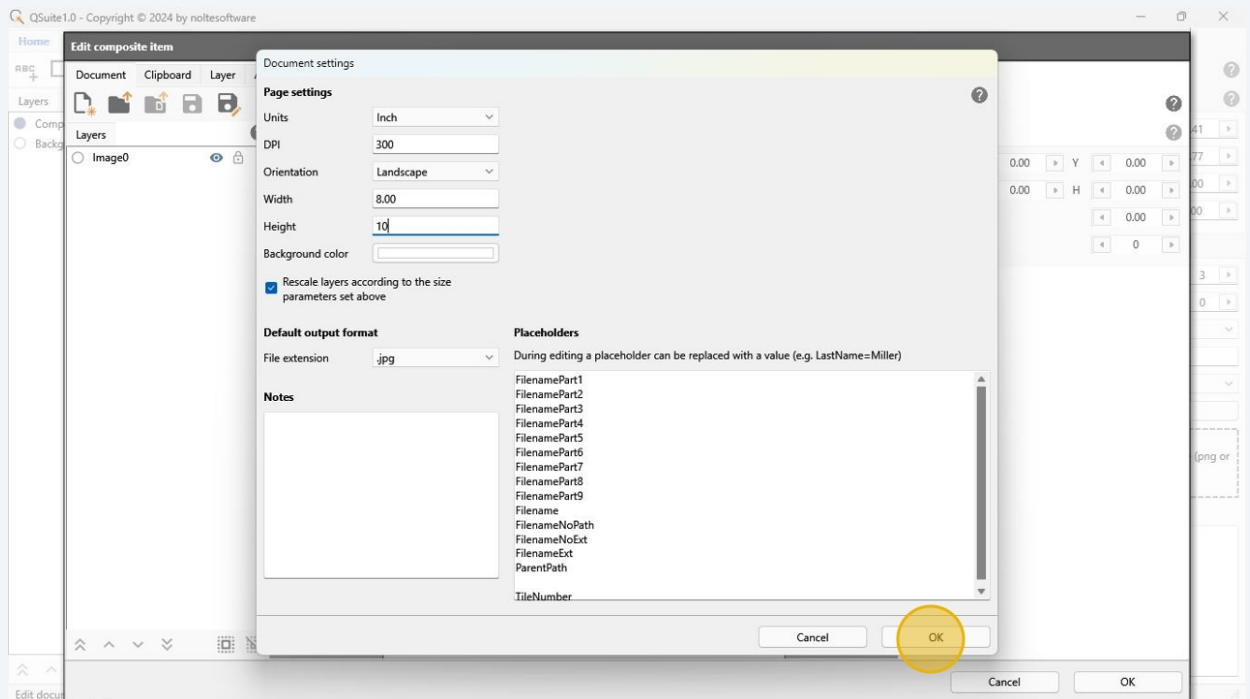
QSuite1.0 - Copyright © 2024 by noltesoftware

Home

Layers

Comp

Backg

Edit composite item

Document Clipboard Layer

Layers

Image0

Document settings

Page settings

Units Inch

DPI 300

Orientation Landscape

Width 8.00

Height 10

Background color

Rescale layers according to the size parameters set above

Default output format

File extension .jpg

Notes

Placeholders

During editing a placeholder can be replaced with a value (e.g. LastName=Miller)

FilenamePart1
FilenamePart2
FilenamePart3
FilenamePart4
FilenamePart5
FilenamePart6
FilenamePart7
FilenamePart8
FilenamePart9
Filename
FilenameNoPath
FilenameNoExt
FilenameExt
ParentPath

TileNumber

Cancel OK

0.00 Y 0.00

0.00 H 0.00

0.00

0

41

77

00

00

3

0

(png or

Cancel OK

Edit docu